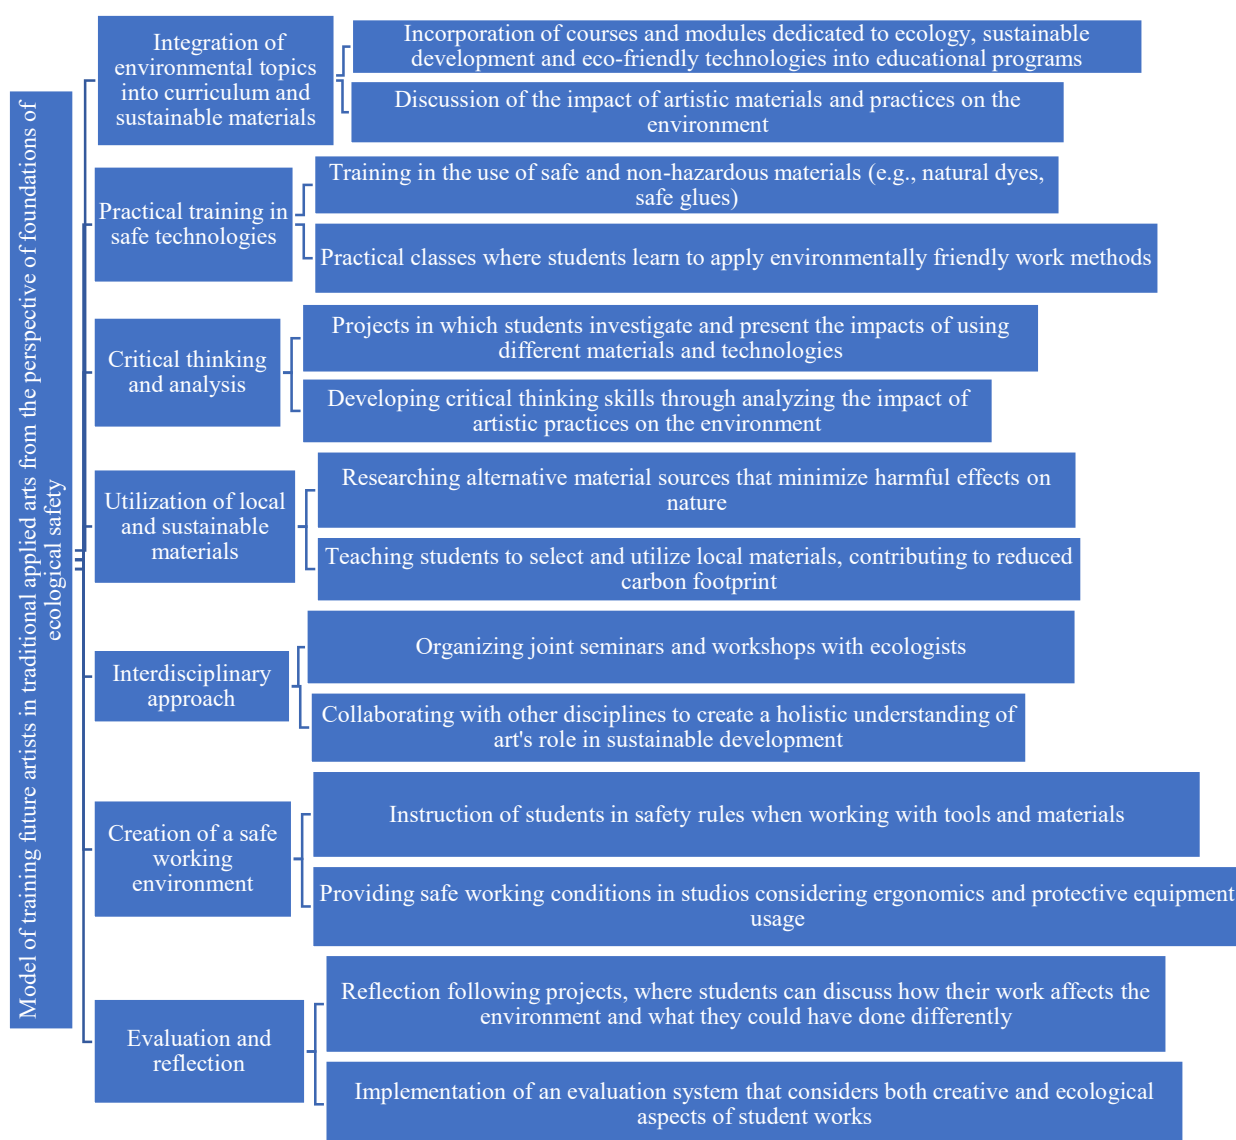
Model of training future artists in traditional applied arts from the perspective of foundations of ecological safety

Integration of environmental topics into curriculum and sustainable materials

Incorporation of courses and modules dedicated to ecology, sustainable development and eco-friendly technologies into educational programs

Discussion of the impact of artistic materials and practices on the environment

Practical training in safe technologies

Training in the use of safe and non-hazardous materials (e.g., natural dyes, safe glues)

Practical classes where students learn to apply environmentally friendly work methods

Critical thinking and analysis

Projects in which students investigate and present the impacts of using different materials and technologies

Developing critical thinking skills through analyzing the impact of artistic practices on the environment

Utilization of local and sustainable materials

Researching alternative material sources that minimize harmful effects on nature

Teaching students to select and utilize local materials, contributing to reduced carbon footprint

Interdisciplinary approach

Organizing joint seminars and workshops with ecologists

Collaborating with other disciplines to create a holistic understanding of art's role in sustainable development

Creation of a safe working environment

Instruction of students in safety rules when working with tools and materials

Providing safe working conditions in studios considering ergonomics and protective equipment usage

Evaluation and reflection

Reflection following projects, where students can discuss how their work affects the environment and what they could have done differently

Implementation of an evaluation system that considers both creative and ecological aspects of student works